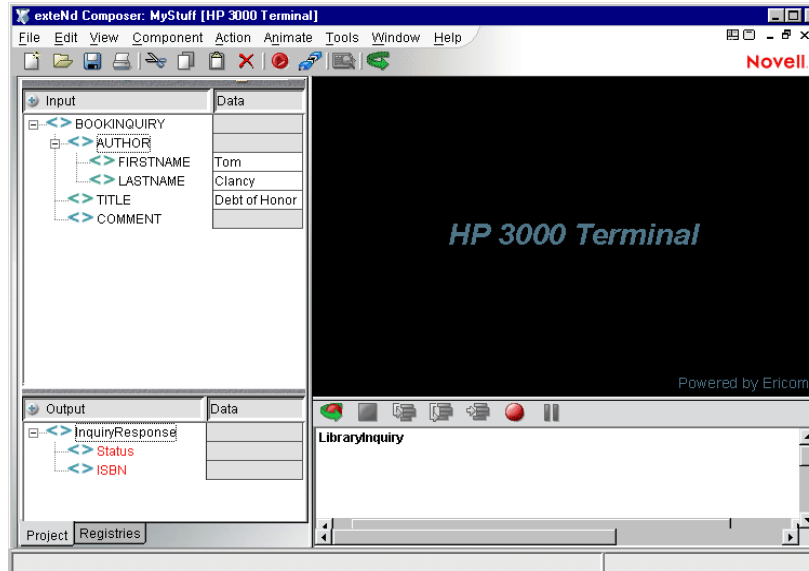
exteNd Composer: MyStuff [HP 3000 Terminal]

File Edit View Component Action Animate Tools Window Help

Novell.

Input | Data
BOOKINQUIRY
AUTHOR
FIRSTNAME | Tom
LASTNAME | Clancy
TITLE | Debt of Honor
COMMENT

HP 3000 Terminal

Powered by Ericom

Output | Data
InquiryResponse
Status
ISBN

LibraryInquiry

Project Registries